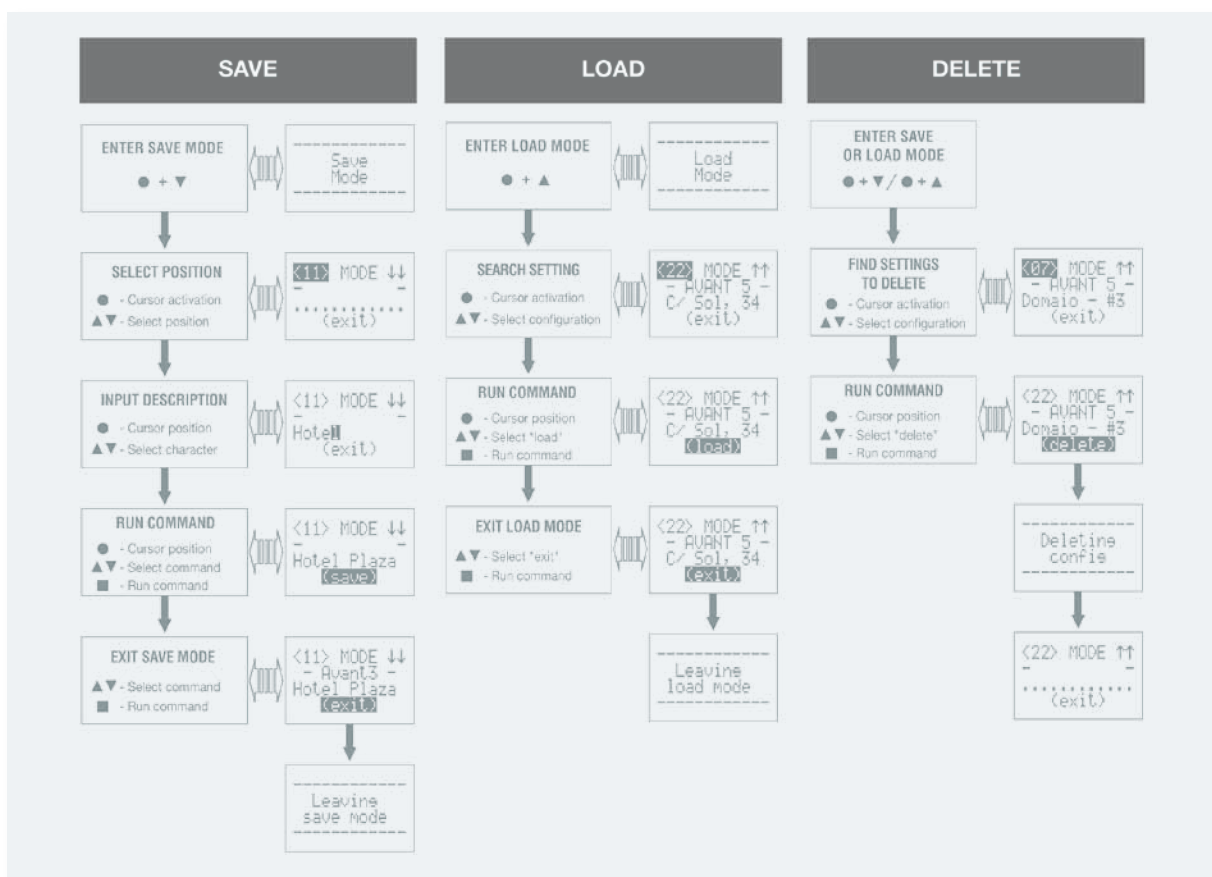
SAVE

ENTER SAVE MODE
● + ▼

Save
Mode

SELECT POSITION
● - Cursor activation
▲▼ - Select position

<11> MODE ↓↓
- -
............
(exit)

INPUT DESCRIPTION
● - Cursor position
▲▼ - Select character

<11> MODE ↓↓
- -
Hotel
(exit)

RUN COMMAND
● - Cursor position
▲▼ - Select command
■ - Run command

<11> MODE ↓↓
- -
Hotel Plaza
(save)

EXIT SAVE MODE
▲▼ - Select command
■ - Run command

<11> MODE ↓↓
- Avant3 -
Hotel Plaza
(exit)

Leaving
save mode

LOAD

ENTER LOAD MODE
● + ▲

Load
Mode

SEARCH SETTING
● - Cursor activation
▲▼ - Select configuration

<22> MODE ↑↑
- AVANT 5 -
C/ Sol, 34
(exit)

RUN COMMAND
● - Cursor position
▲▼ - Select "load"
■ - Run command

<22> MODE ↑↑
- AVANT 5 -
C/ Sol, 34
(load)

EXIT LOAD MODE
▲▼ - Select "exit"
■ - Run command

<22> MODE ↑↑
- AVANT 5 -
C/ Sol, 34
(exit)

Leaving
load mode

DELETE

ENTER SAVE
OR LOAD MODE
● + ▼ / ● + ▲

FIND SETTINGS
TO DELETE
● - Cursor activation
▲▼ - Select configuration

<07> MODE ↑↑
- AVANT 5 -
Domaio - #3
(exit)

RUN COMMAND
● - Cursor position
▲▼ - Select "delete"
■ - Run command

<22> MODE ↑↑
- AVANT 5 -
Domaio - #3
(delete)

Deleting
config

<22> MODE ↑↑
- -
............
(exit)